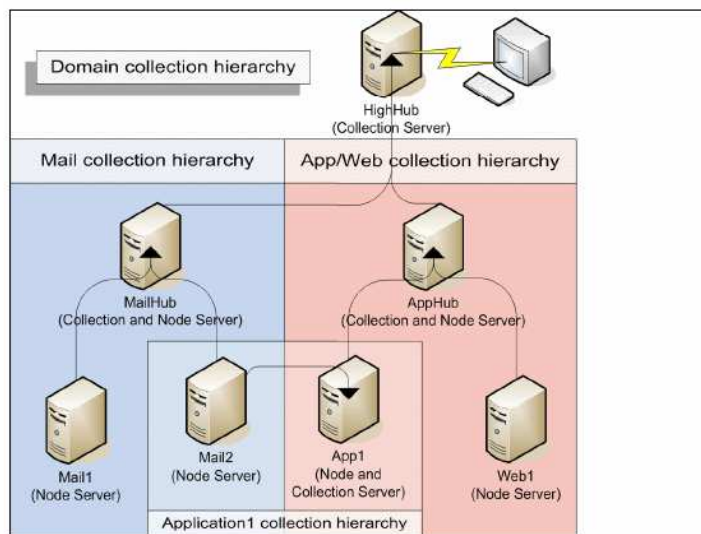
Domain collection hierarchy

HighHub
(Collection Server)

Mail collection hierarchy

App/Web collection hierarchy

MailHub
(Collection and Node Server)

AppHub
(Collection and Node Server)

Mail1
(Node Server)

Mail2
(Node Server)

App1
(Node and Collection Server)

Web1
(Node Server)

Application1 collection hierarchy